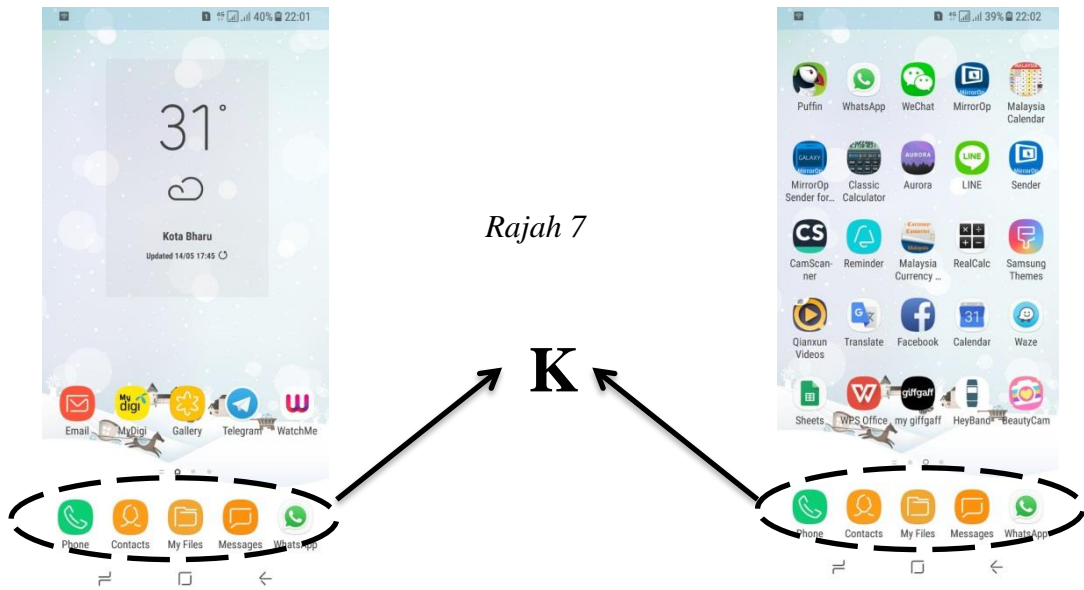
40% 22:01

31°

Kota Bharu
Updated 14/05 17:45

Email MyDigi Gallery Telegram WatchMe

Phone Contacts My Files Messages WhatsApp

Rajah 7

K

39% 22:02

Puffin WhatsApp WeChat MirrorOp Malaysia Calendar

MirrorOp Sender for... Classic Calculator Aurora LINE Sender

CamScanner Reminder Malaysia Currency ... RealCalc Samsung Themes

Qianxun Videos Translate Facebook Calendar Waze

Sheets WPS Office my giffgaff HeyBand BeautyCam

Phone Contacts My Files Messages WhatsApp